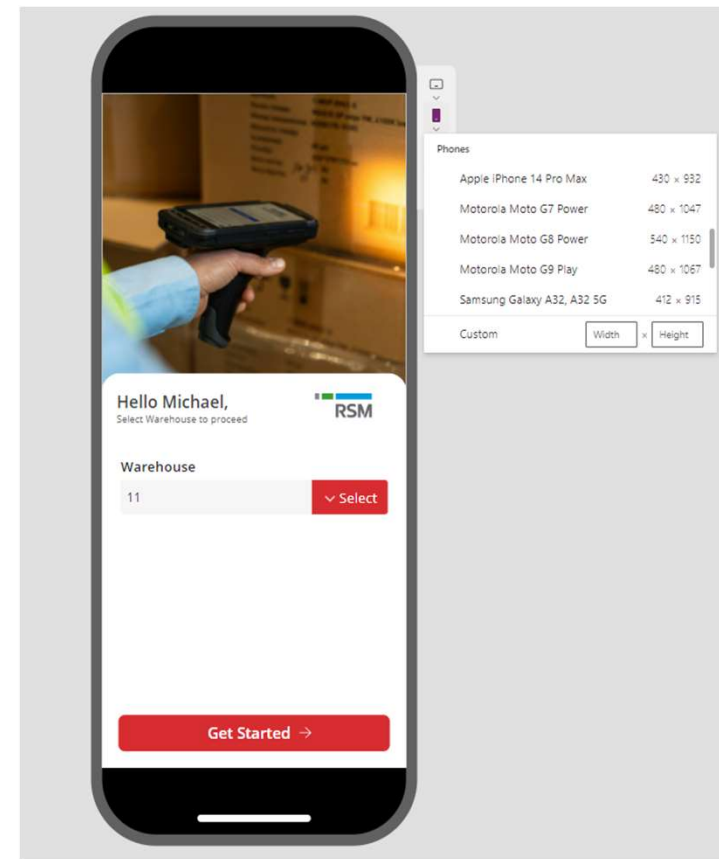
Hello Michael,
Select Warehouse to proceed

RSM

Warehouse

11

Select

Get Started →

Phones

| | |
|---|---|
| Apple iPhone 14 Pro Max | 430 × 932 |
| Motorola Moto G7 Power | 480 × 1047 |
| Motorola Moto G8 Power | 540 × 1150 |
| Motorola Moto G9 Play | 480 × 1067 |
| Samsung Galaxy A32, A32 5G | 412 × 915 |

Custom Width × Height